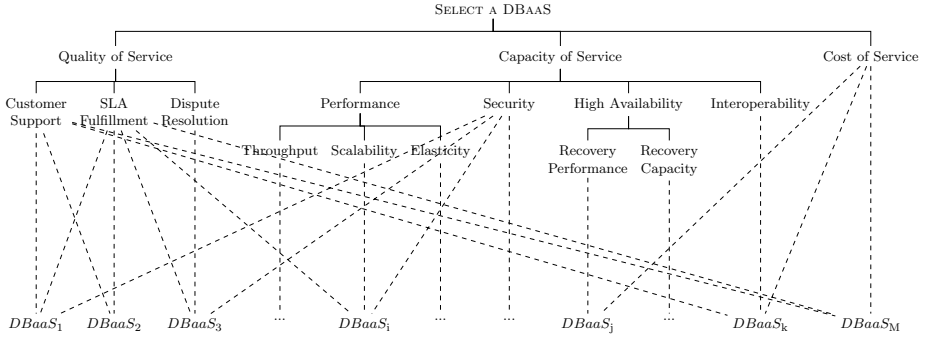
Select a DBaaS

Quality of Service

Capacity of Service

Cost of Service

Customer Support

SLA Fulfillment

Dispute Resolution

Performance

Security

High Availability

Interoperability

Throughput

Scalability

Elasticity

Recovery Performance

Recovery Capacity

$DBaaS_1$ $DBaaS_2$ $DBaaS_3$ ... $DBaaS_i$ ... ... $DBaaS_j$ ... $DBaaS_k$ $DBaaS_M$